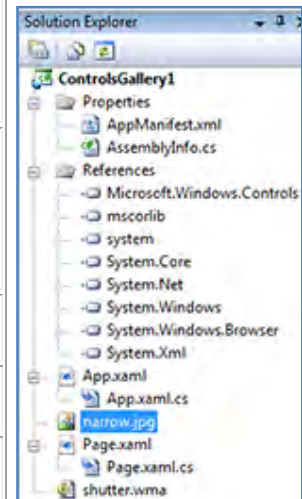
Solution Explorer

ControlsGallery1

Properties

AppManifest.xml

AssemblyInfo.cs

References

Microsoft.Windows.Controls

mscorlib

system

System.Core

System.Net

System.Windows

System.Windows.Browser

System.Xml

App.xaml

App.xaml.cs

narrow.jpg

Page.xaml

Page.xaml.cs

shutter.wma